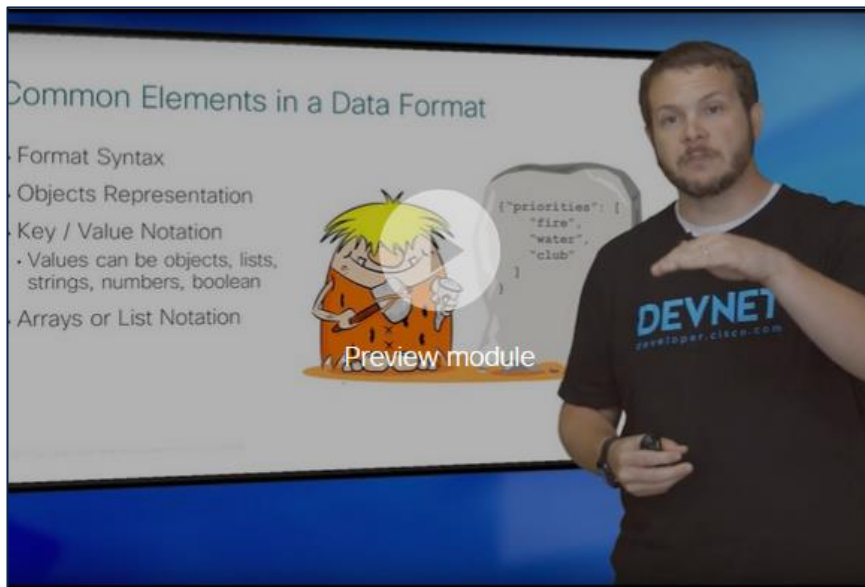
Common Elements in a Data Format

Format Syntax

Objects Representation

Key / Value Notation

Values can be objects, lists, strings, numbers, boolean

Arrays or List Notation

{"priorities": [
"fire",
"water",
"club"
]
}

Preview module

DEVNET
developer.cisco.com